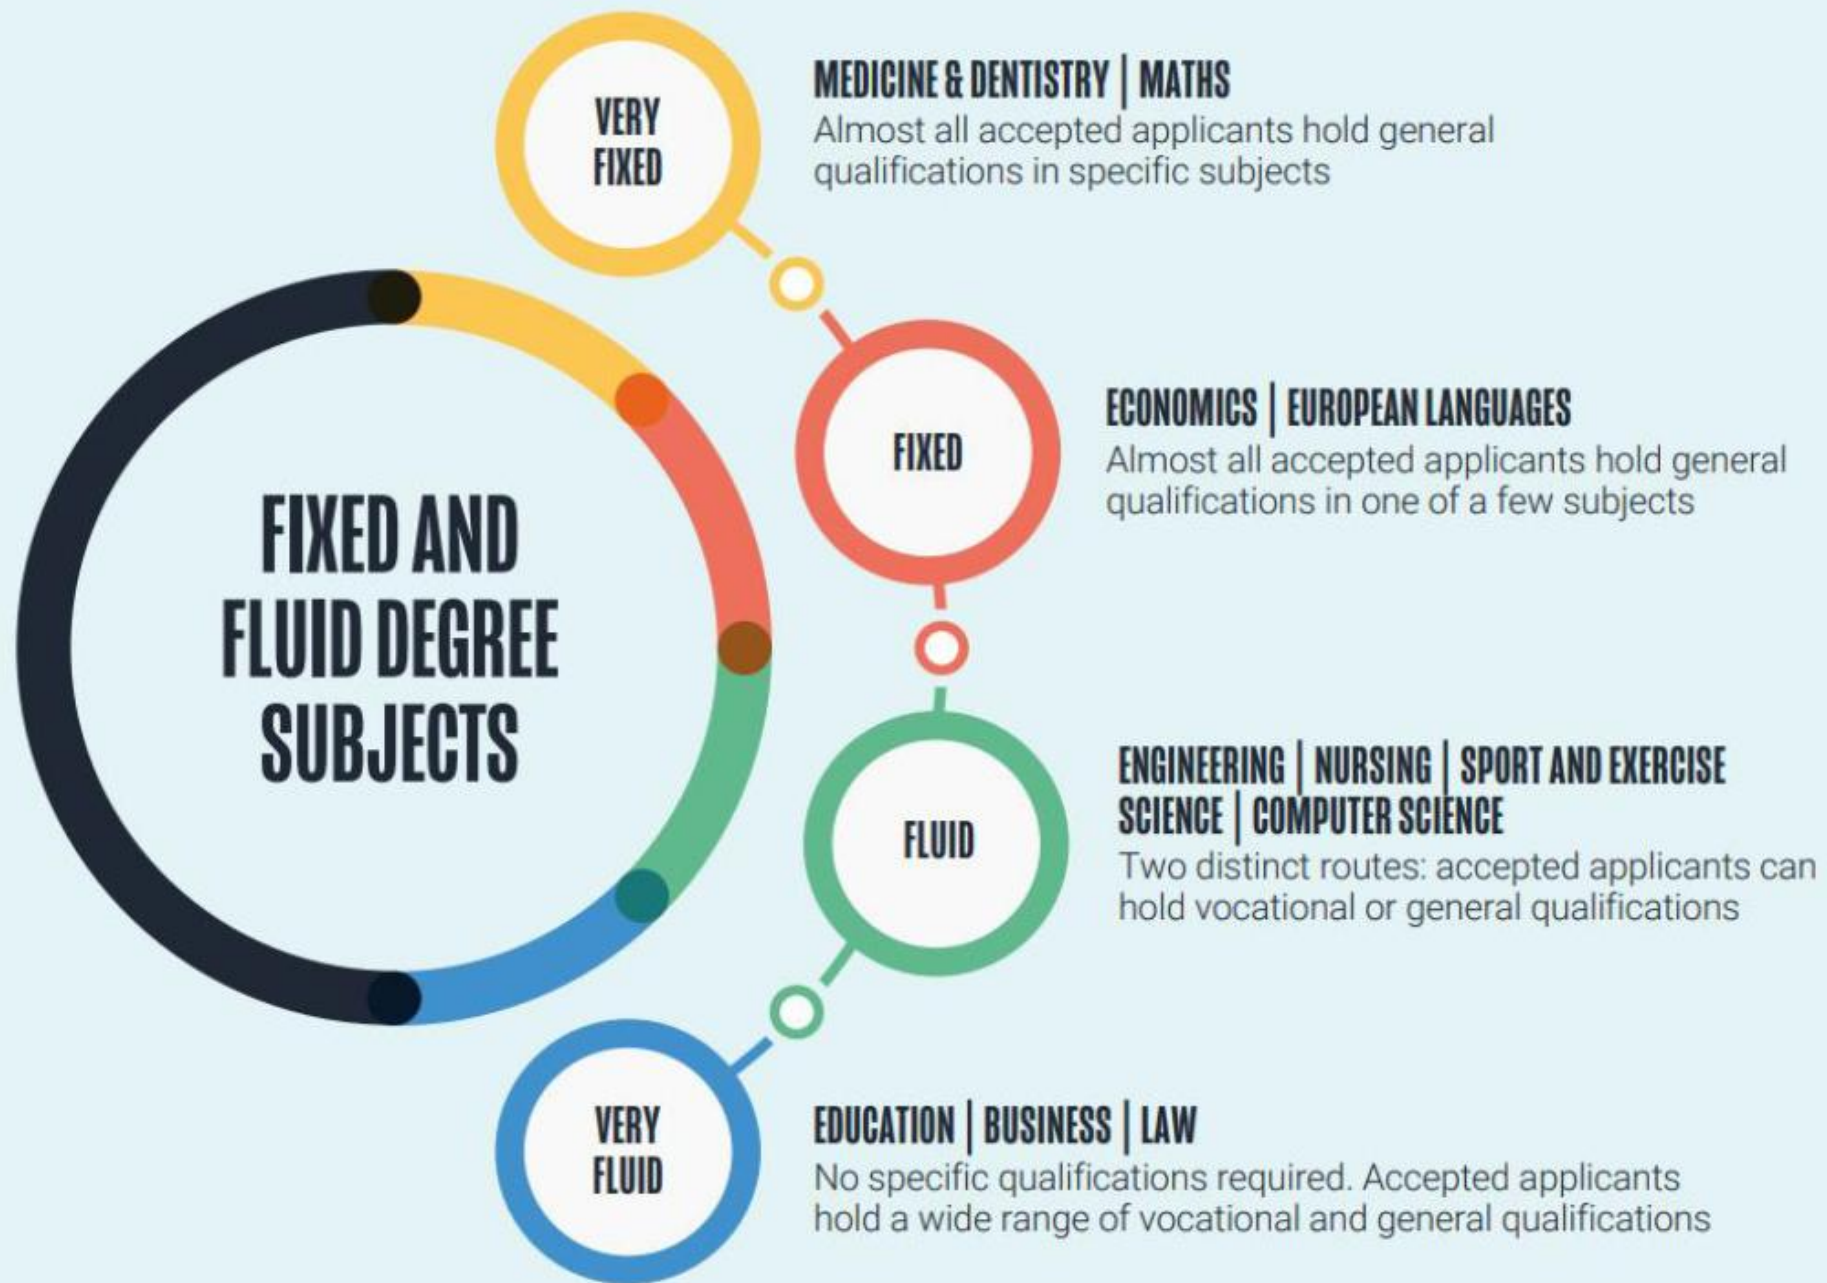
FIXED AND FLUID DEGREE SUBJECTS

VERY FIXED

MEDICINE & DENTISTRY | MATHS
Almost all accepted applicants hold general qualifications in specific subjects

FIXED

ECONOMICS | EUROPEAN LANGUAGES
Almost all accepted applicants hold general qualifications in one of a few subjects

FLUID

ENGINEERING | NURSING | SPORT AND EXERCISE SCIENCE | COMPUTER SCIENCE
Two distinct routes: accepted applicants can hold vocational or general qualifications

VERY FLUID

EDUCATION | BUSINESS | LAW
No specific qualifications required. Accepted applicants hold a wide range of vocational and general qualifications